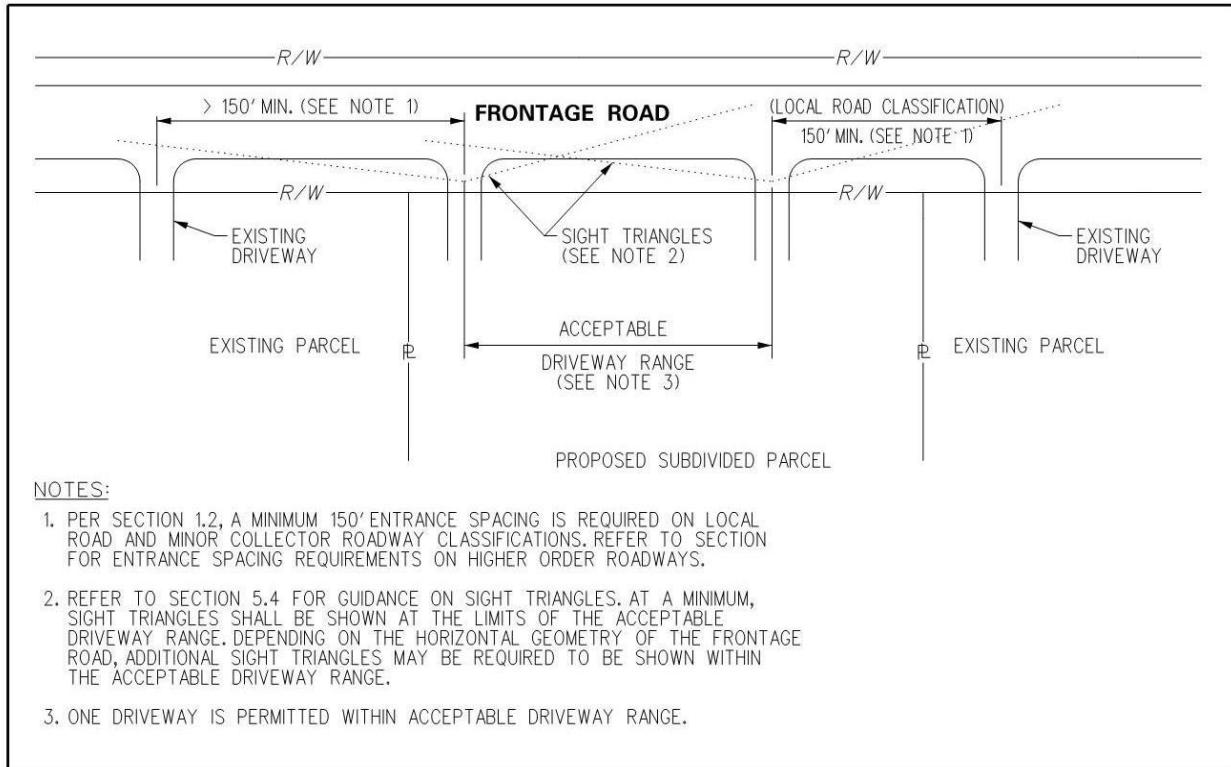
R/W

R/W

> 150' MIN. (SEE NOTE 1)

FRONTAGE ROAD

(LOCAL ROAD CLASSIFICATION)

150' MIN. (SEE NOTE 1)

R/W

R/W

EXISTING DRIVEWAY

SIGHT TRIANGLES (SEE NOTE 2)

EXISTING DRIVEWAY

EXISTING PARCEL

℄

ACCEPTABLE

DRIVEWAY RANGE (SEE NOTE 3)

℄

EXISTING PARCEL

PROPOSED SUBDIVIDED PARCEL

NOTES:

1. PER SECTION 1.2, A MINIMUM 150' ENTRANCE SPACING IS REQUIRED ON LOCAL ROAD AND MINOR COLLECTOR ROADWAY CLASSIFICATIONS. REFER TO SECTION FOR ENTRANCE SPACING REQUIREMENTS ON HIGHER ORDER ROADWAYS.

2. REFER TO SECTION 5.4 FOR GUIDANCE ON SIGHT TRIANGLES. AT A MINIMUM, SIGHT TRIANGLES SHALL BE SHOWN AT THE LIMITS OF THE ACCEPTABLE DRIVEWAY RANGE. DEPENDING ON THE HORIZONTAL GEOMETRY OF THE FRONTAGE ROAD, ADDITIONAL SIGHT TRIANGLES MAY BE REQUIRED TO BE SHOWN WITHIN THE ACCEPTABLE DRIVEWAY RANGE.

3. ONE DRIVEWAY IS PERMITTED WITHIN ACCEPTABLE DRIVEWAY RANGE.